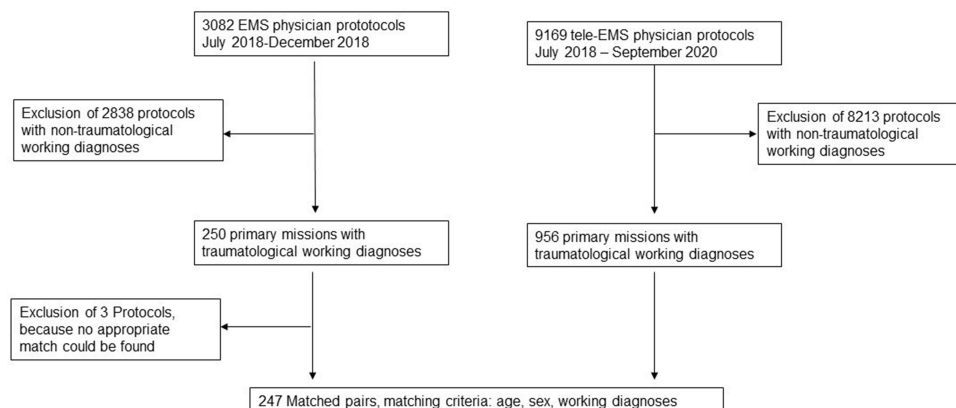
3082 EMS physician prototocols July 2018-December 2018

Exclusion of 2838 protocols with non-traumatological working diagnoses

250 primary missions with traumatological working diagnoses

Exclusion of 3 Protocols, because no appropriate match could be found

9169 tele-EMS physician protocols July 2018 – September 2020

Exclusion of 8213 protocols with non-traumatological working diagnoses

956 primary missions with traumatological working diagnoses

247 Matched pairs, matching criteria: age, sex, working diagnoses